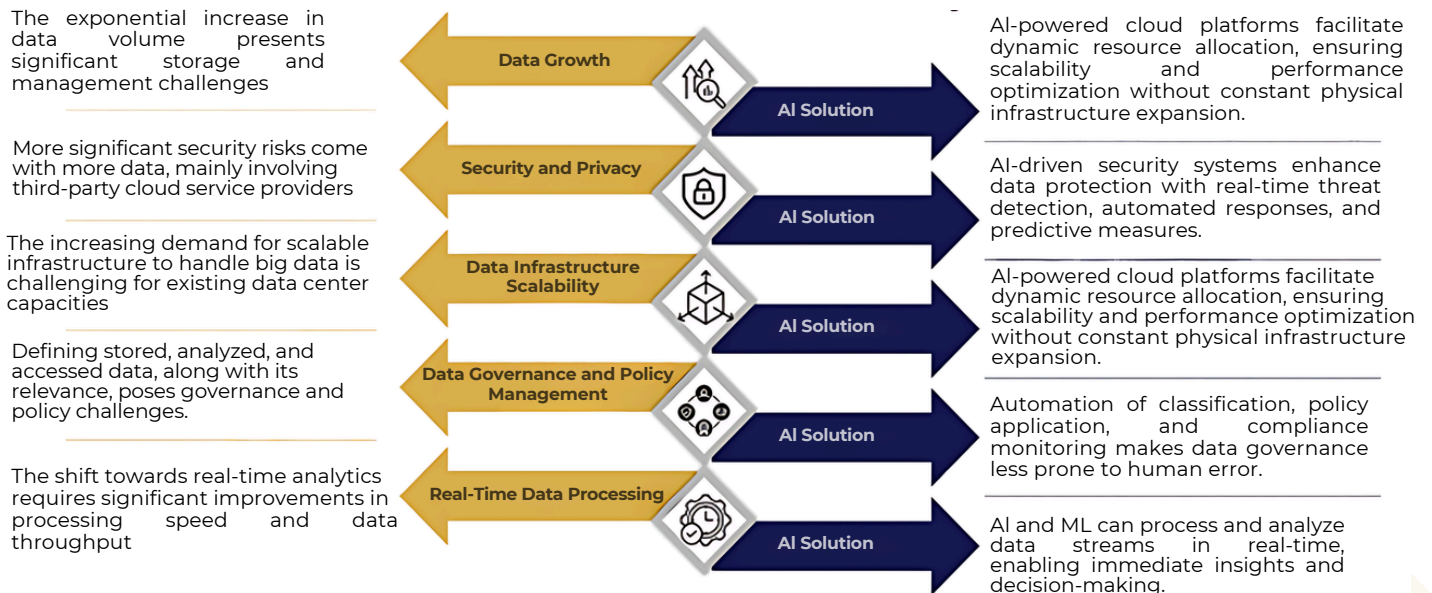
The exponential increase in data volume presents significant storage and management challenges

Data Growth

AI Solution

AI-powered cloud platforms facilitate dynamic resource allocation, ensuring scalability and performance optimization without constant physical infrastructure expansion.

More significant security risks come with more data, mainly involving third-party cloud service providers

Security and Privacy

AI Solution

AI-driven security systems enhance data protection with real-time threat detection, automated responses, and predictive measures.

The increasing demand for scalable infrastructure to handle big data is challenging for existing data center capacities

Data Infrastructure Scalability

AI Solution

AI-powered cloud platforms facilitate dynamic resource allocation, ensuring scalability and performance optimization without constant physical infrastructure expansion.

Defining stored, analyzed, and accessed data, along with its relevance, poses governance and policy challenges.

Data Governance and Policy Management

AI Solution

Automation of classification, policy application, and compliance monitoring makes data governance less prone to human error.

The shift towards real-time analytics requires significant improvements in processing speed and data throughput

Real-Time Data Processing

AI Solution

AI and ML can process and analyze data streams in real-time, enabling immediate insights and decision-making.